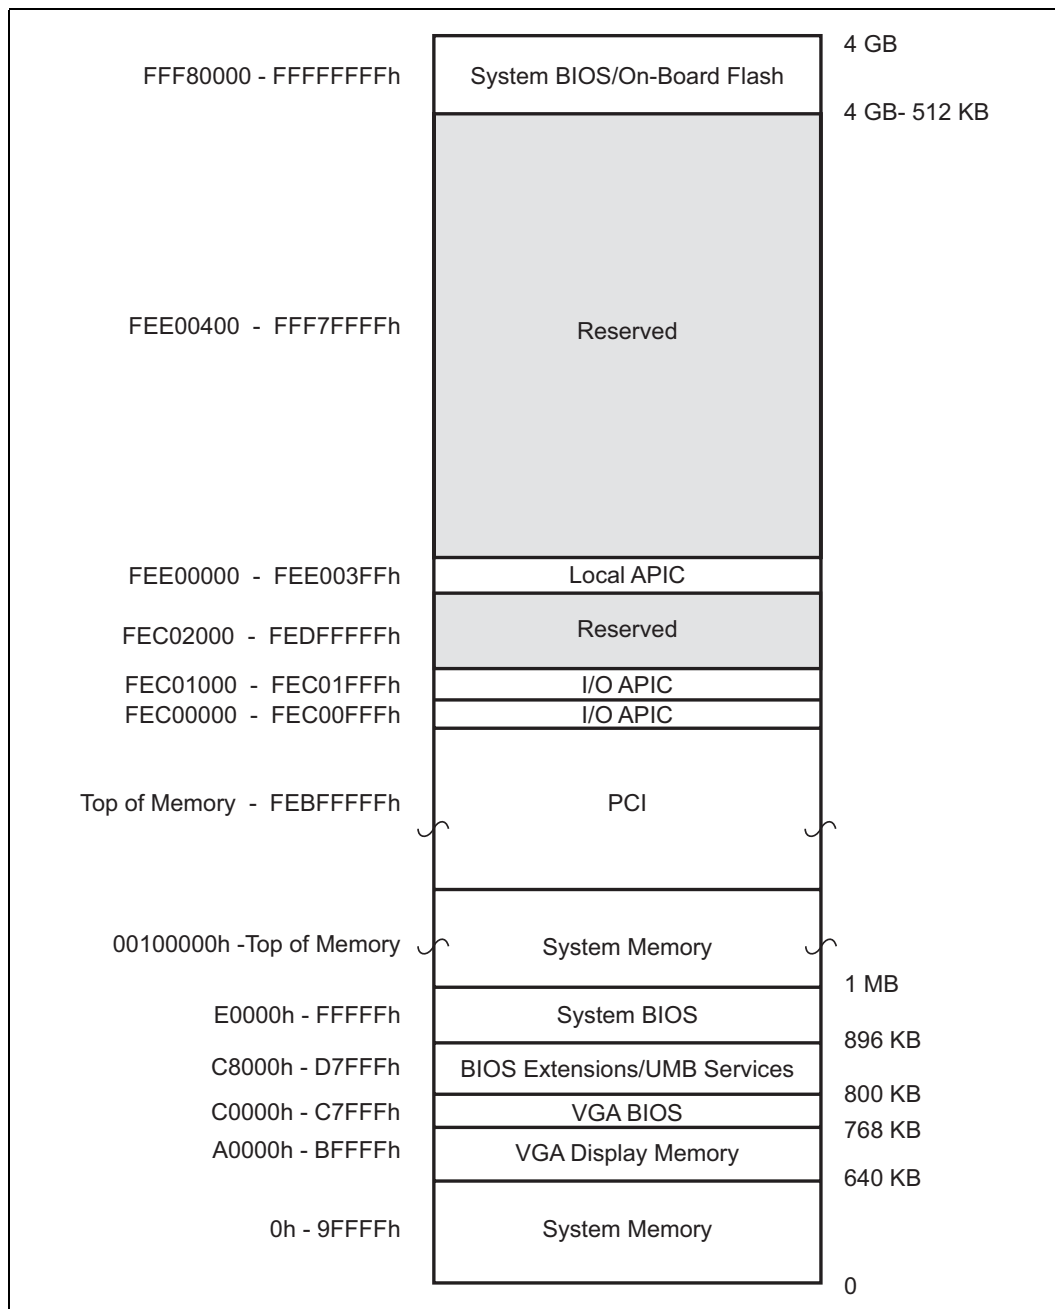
4 GB

FFF80000 - FFFFFFFFh System BIOS/On-Board Flash

4 GB- 512 KB

FEE00400 - FFF7FFFFh Reserved

FEE00000 - FEE003FFh Local APIC

FEC02000 - FEDFFFFFh Reserved

FEC01000 - FEC01FFFh I/O APIC

FEC00000 - FEC00FFFh I/O APIC

Top of Memory - FEBFFFFFh PCI

00100000h -Top of Memory System Memory

1 MB

E0000h - FFFFFh System BIOS

896 KB

C8000h - D7FFFh BIOS Extensions/UMB Services

800 KB

C0000h - C7FFFh VGA BIOS

768 KB

A0000h - BFFFFh VGA Display Memory

640 KB

0h - 9FFFFh System Memory

0